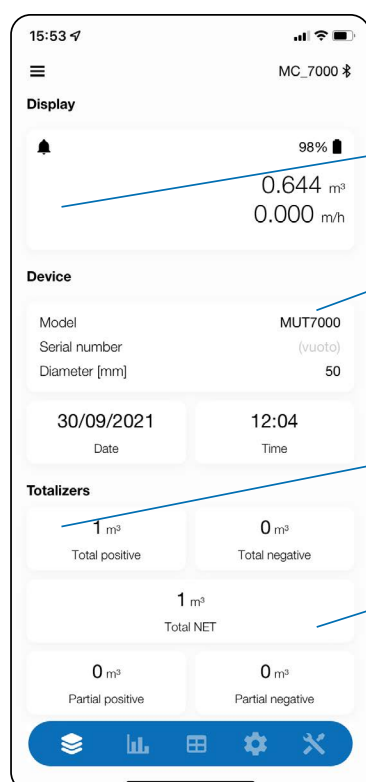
15:53

MC_7000

Display

98%

0.644 m³
0.000 m/h

Device

Model MUT7000
Serial number (vuoto)
Diameter [mm] 50

30/09/2021
Date

12:04
Time

Totalizers

1 m³
Total positive

0 m³
Total negative

1 m³
Total NET

0 m³
Partial positive

0 m³
Partial negative